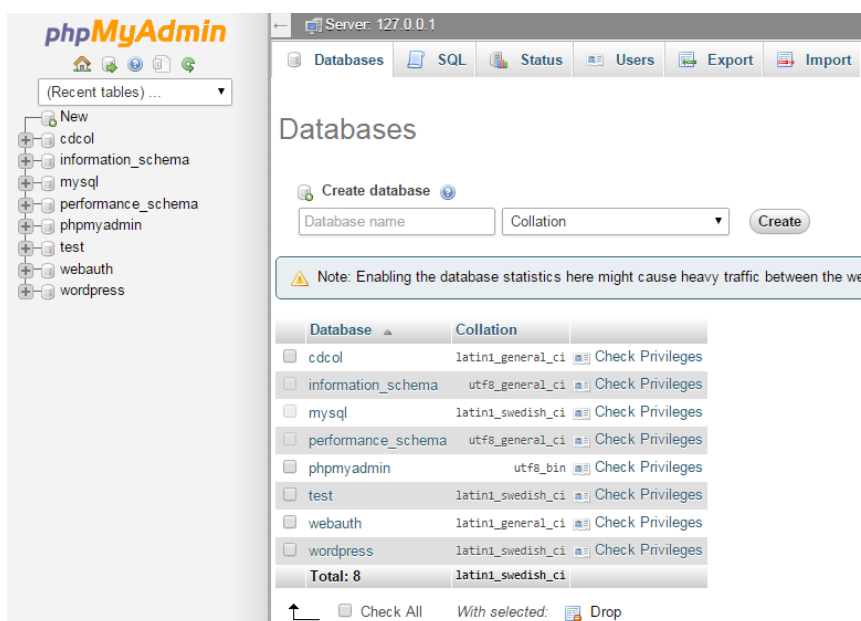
phpMyAdmin

(Recent tables) ...

New
cdcol
information_schema
mysql
performance_schema
phpmyadmin
test
webauth
wordpress

Server: 127.0.0.1

Databases SQL Status Users Export Import

Databases

Create database

Database name Collation Create

Note: Enabling the database statistics here might cause heavy traffic between the we

| Database | Collation | |
|---|---|---|
| cdcol | latin1_general_ci | Check Privileges |
| information_schema | utf8_general_ci | Check Privileges |
| mysql | latin1_swedish_ci | Check Privileges |
| performance_schema | utf8_general_ci | Check Privileges |
| phpmyadmin | utf8_bin | Check Privileges |
| test | latin1_swedish_ci | Check Privileges |
| webauth | latin1_general_ci | Check Privileges |
| wordpress | latin1_swedish_ci | Check Privileges |
| Total: 8 | latin1_swedish_ci | |

Check All With selected: Drop